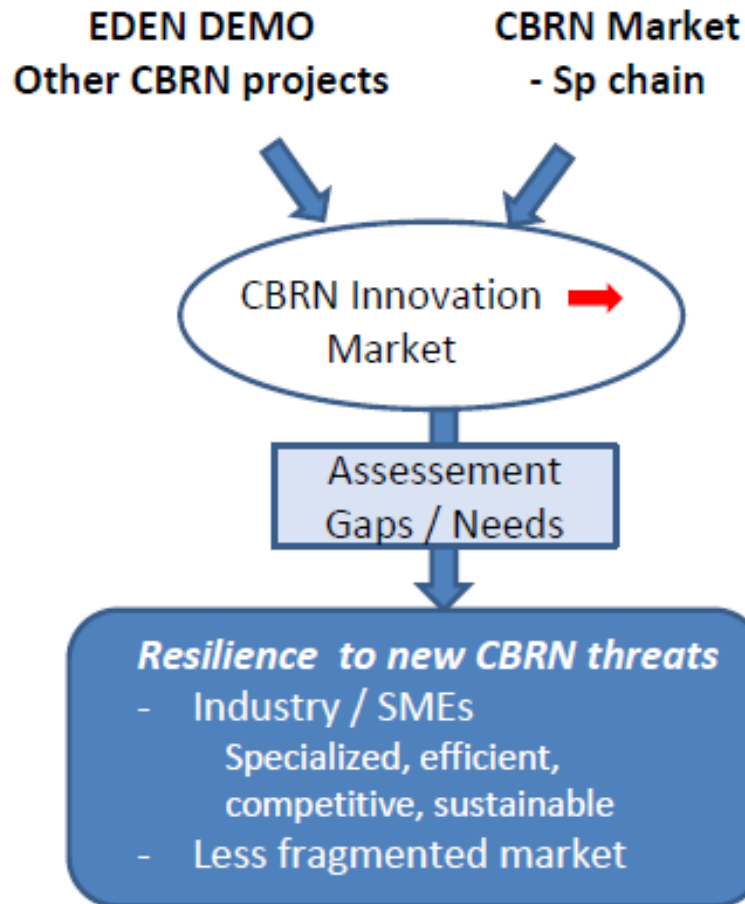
EDEN DEMO
Other CBRN projects

CBRN Market
- Sp chain

CBRN Innovation Market

Assessement
Gaps / Needs

*Resilience to new CBRN threats*
- Industry / SMEs
Specialized, efficient, competitive, sustainable
- Less fragmented market